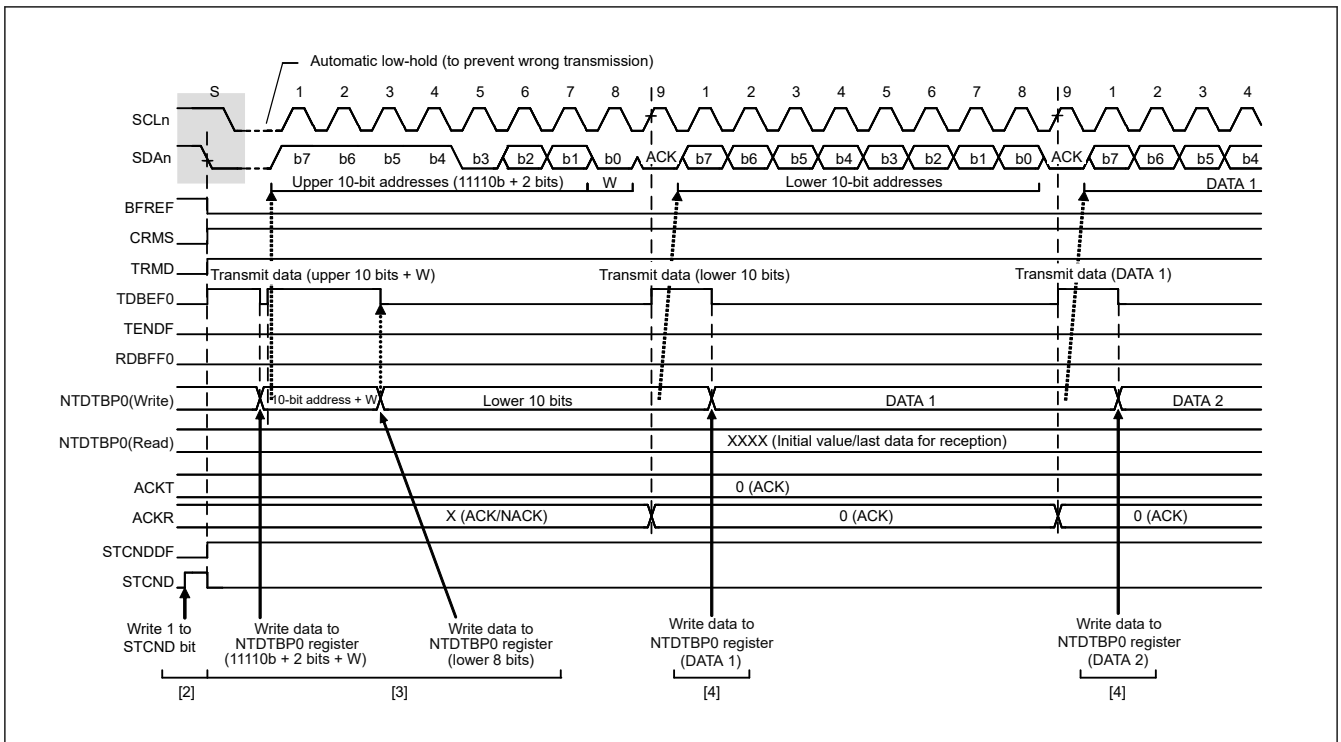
Automatic low-hold (to prevent wrong transmission)

S 1 2 3 4 5 6 7 8 9 1 2 3 4 5 6 7 8 9 1 2 3 4

SCLn

SDAn b7 b6 b5 b4 b3 b2 b1 b0 ACK b7 b6 b5 b4 b3 b2 b1 b0 ACK b7 b6 b5 b4

Upper 10-bit addresses (11110b + 2 bits) W Lower 10-bit addresses DATA 1

BFREF

CRMS

TRMD Transmit data (upper 10 bits + W) Transmit data (lower 10 bits) Transmit data (DATA 1)

TDBEF0

TENDF

RDBFF0

NTDTBP0(Write) 10-bit address + W Lower 10 bits DATA 1 DATA 2

NTDTBP0(Read) XXXX (Initial value/last data for reception)

ACKT 0 (ACK)

ACKR X (ACK/NACK) 0 (ACK) 0 (ACK)

STCNDDF

STCND

Write 1 to STCND bit

Write data to NTDTBP0 register (11110b + 2 bits + W)

Write data to NTDTBP0 register (lower 8 bits)

Write data to NTDTBP0 register (DATA 1)

Write data to NTDTBP0 register (DATA 2)

[2] [3] [4] [4]